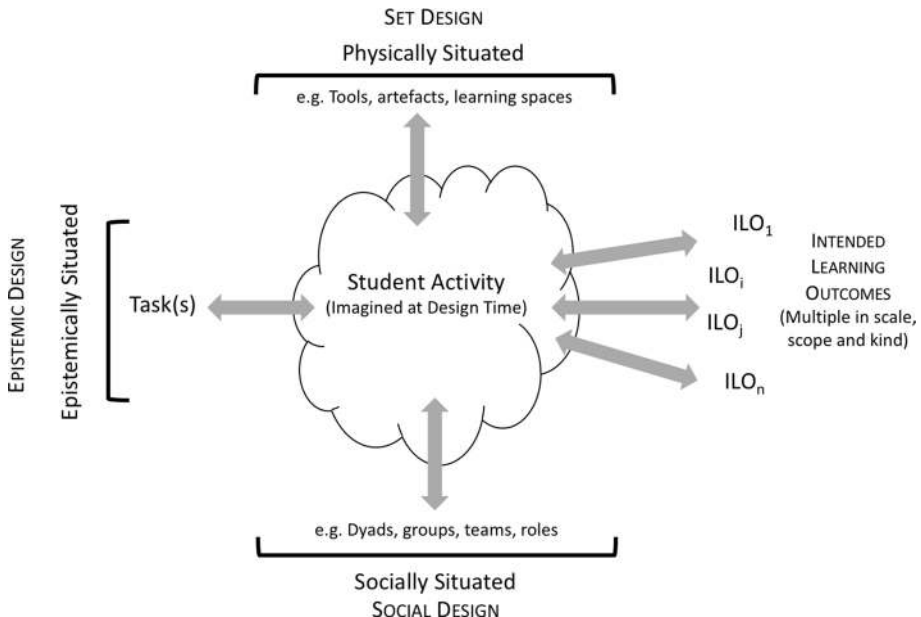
SET DESIGN

Physically Situated

e.g. Tools, artefacts, learning spaces

EPISTEMIC DESIGN

Epistemically Situated

Task(s)

Student Activity

(Imagined at Design Time)

$ILO_1$

$ILO_i$

$ILO_j$

$ILO_n$

INTENDED LEARNING OUTCOMES (Multiple in scale, scope and kind)

e.g. Dyads, groups, teams, roles

Socially Situated

SOCIAL DESIGN